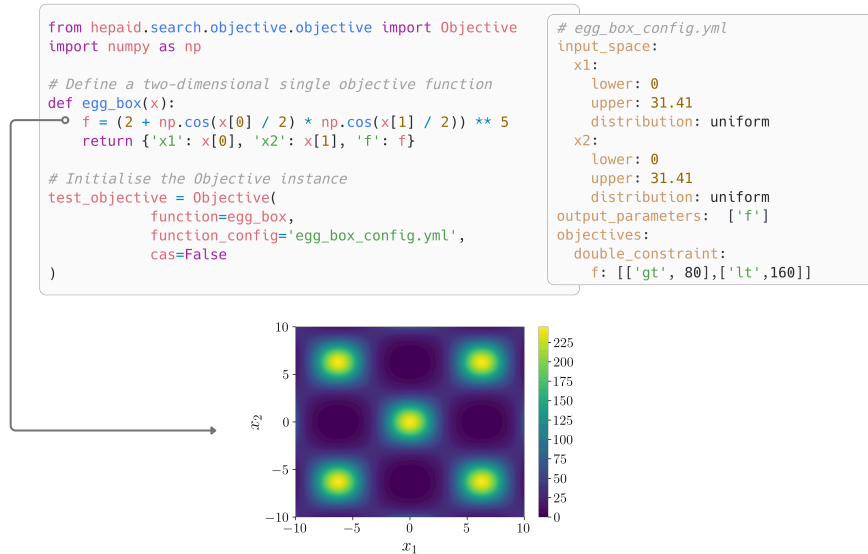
from hepaid.search.objective.objective import Objective
import numpy as np

# Define a two-dimensional single objective function
def egg_box(x):
    f = (2 + np.cos(x[0] / 2) * np.cos(x[1] / 2)) ** 5
    return {'x1': x[0], 'x2': x[1], 'f': f}

# Initialise the Objective instance
test_objective = Objective(
            function=egg_box,
            function_config='egg_box_config.yml',
            cas=False
)

# egg_box_config.yml
input_space:
  x1:
    lower: 0
    upper: 31.41
    distribution: uniform
  x2:
    lower: 0
    upper: 31.41
    distribution: uniform
output_parameters: ['f']
objectives:
  double_constraint:
    f: [['gt', 80],['lt',160]]

10
5
0
−5
−10
$x_2$
−10 −5 0 5 10
$x_1$
225
200
175
150
125
100
75
50
25
0